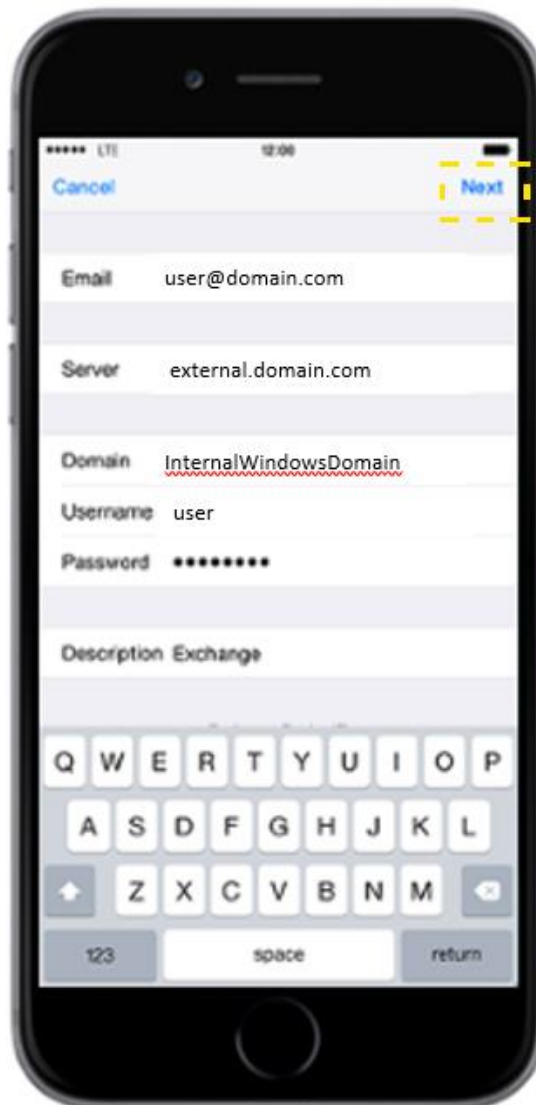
••••• LTE 12:00

Cancel Next

Email user@domain.com

Server external.domain.com

Domain InternalWindowsDomain

Username user

Password •••••••••

Description Exchange

Q W E R T Y U I O P

A S D F G H J K L

Z X C V B N M

123 space return